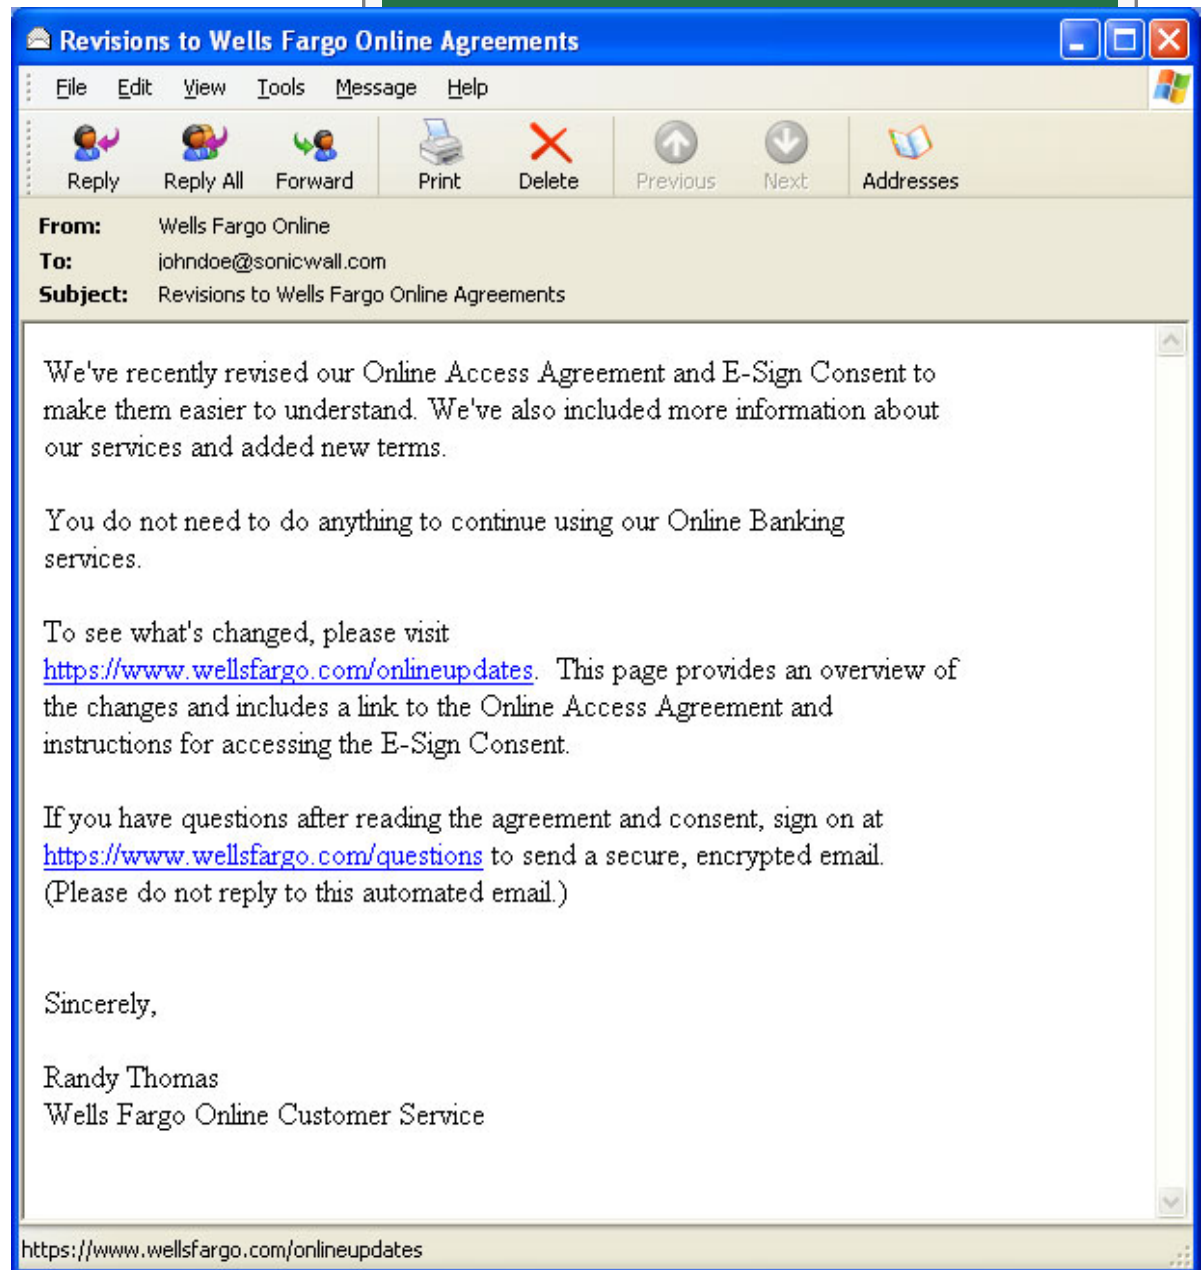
Revisions to Wells Fargo Online Agreements

File Edit View Tools Message Help

Reply Reply All Forward Print Delete Previous Next Addresses

From: Wells Fargo Online
To: johndoe@sonicwall.com
Subject: Revisions to Wells Fargo Online Agreements

We've recently revised our Online Access Agreement and E-Sign Consent to make them easier to understand. We've also included more information about our services and added new terms.

You do not need to do anything to continue using our Online Banking services.

To see what's changed, please visit https://www.wellsfargo.com/onlineupdates. This page provides an overview of the changes and includes a link to the Online Access Agreement and instructions for accessing the E-Sign Consent.

If you have questions after reading the agreement and consent, sign on at https://www.wellsfargo.com/questions to send a secure, encrypted email. (Please do not reply to this automated email.)

Sincerely,

Randy Thomas
Wells Fargo Online Customer Service

https://www.wellsfargo.com/onlineupdates